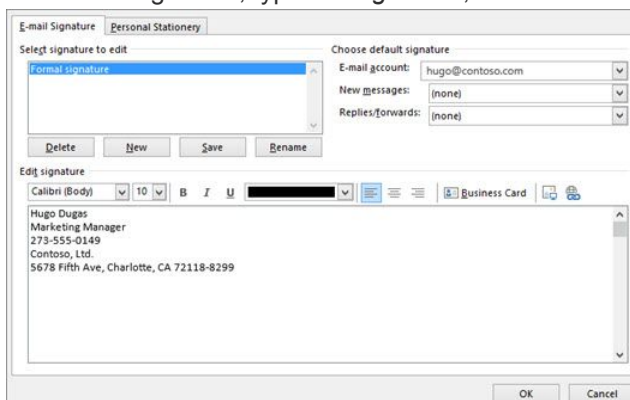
E-mail Signature | Personal Stationery

Select signature to edit

Formal signature

Delete | New | Save | Rename

Choose default signature

E-mail account: hugo@contoso.com

New messages: (none)

Replies/forwards: (none)

Edit signature

Calibri (Body) | 10 | B | I | U | Business Card

Hugo Dugas
Marketing Manager
273-555-0149
Contoso, Ltd.
5678 Fifth Ave, Charlotte, CA 72118-8299

OK | Cancel